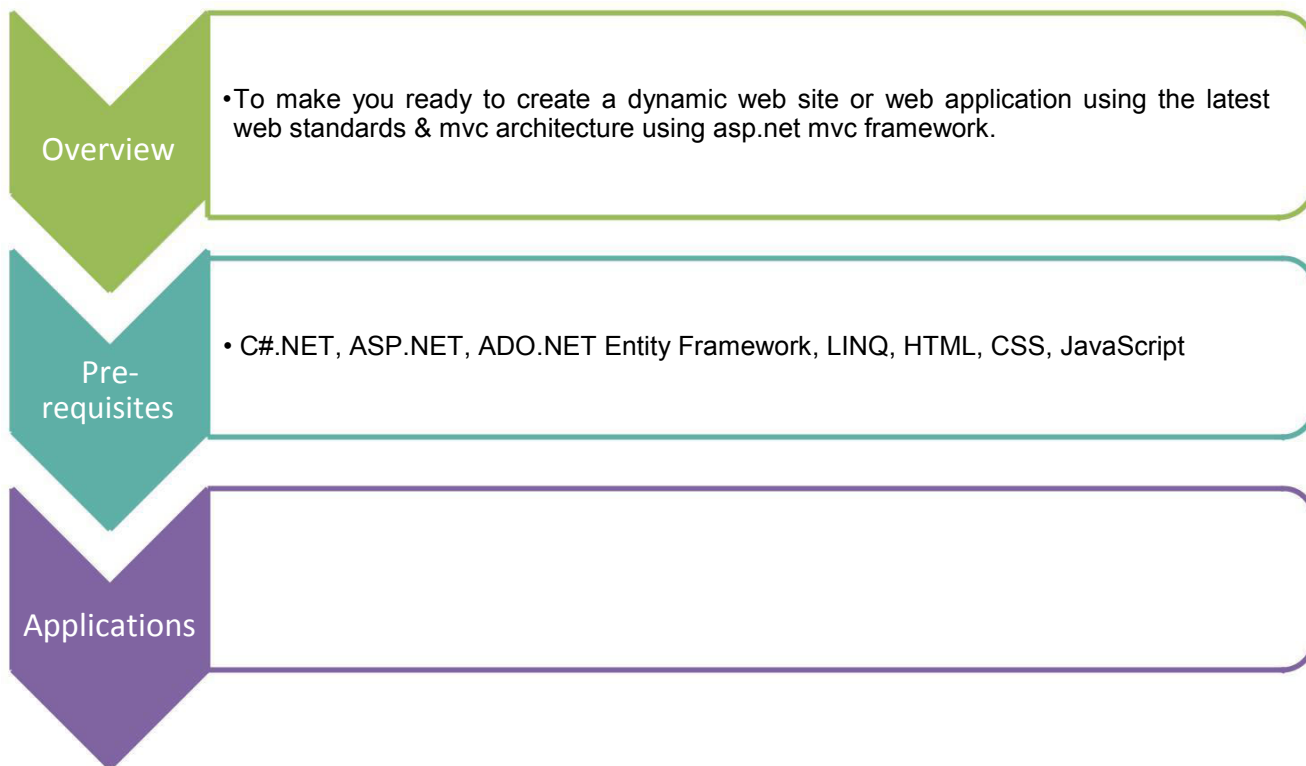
Overview

•To make you ready to create a dynamic web site or web application using the latest web standards & mvc architecture using asp.net mvc framework.

Pre-requisites

• C#.NET, ASP.NET, ADO.NET Entity Framework, LINQ, HTML, CSS, JavaScript

Applications